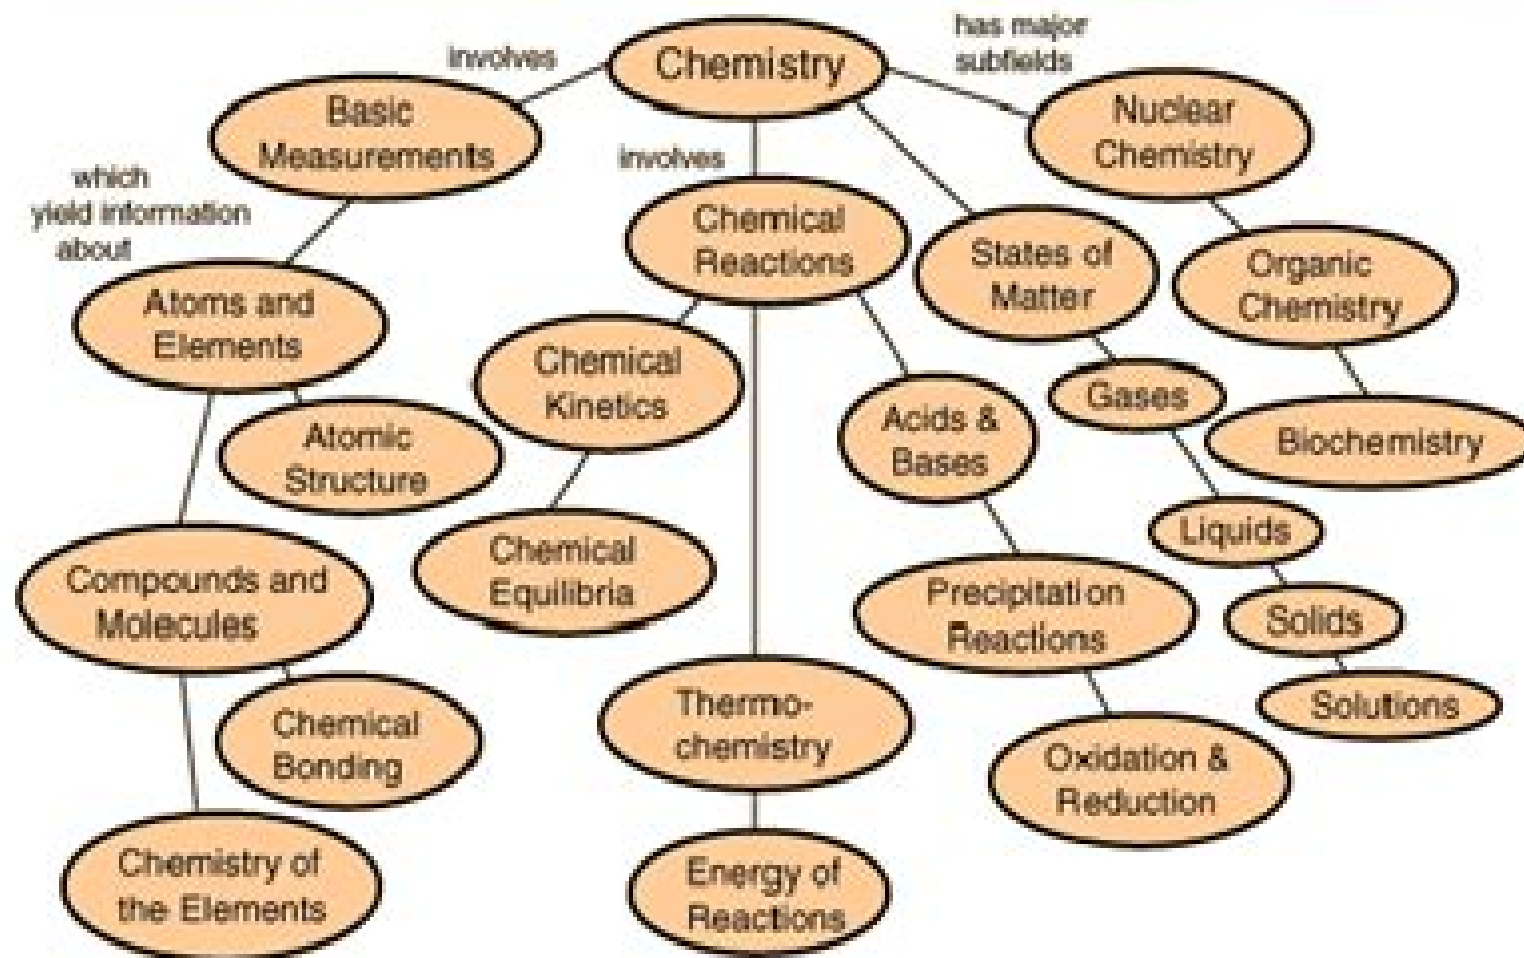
Chemistry

involves

has major subfields

Basic Measurements

which yield information about

involves

Nuclear Chemistry

Chemical Reactions

States of Matter

Organic Chemistry

Atoms and Elements

Chemical Kinetics

Acids & Bases

Gases

Biochemistry

Atomic Structure

Liquids

Chemical Equilibria

Compounds and Molecules

Precipitation Reactions

Solids

Solutions

Chemical Bonding

Thermo-chemistry

Oxidation & Reduction

Chemistry of the Elements

Energy of Reactions